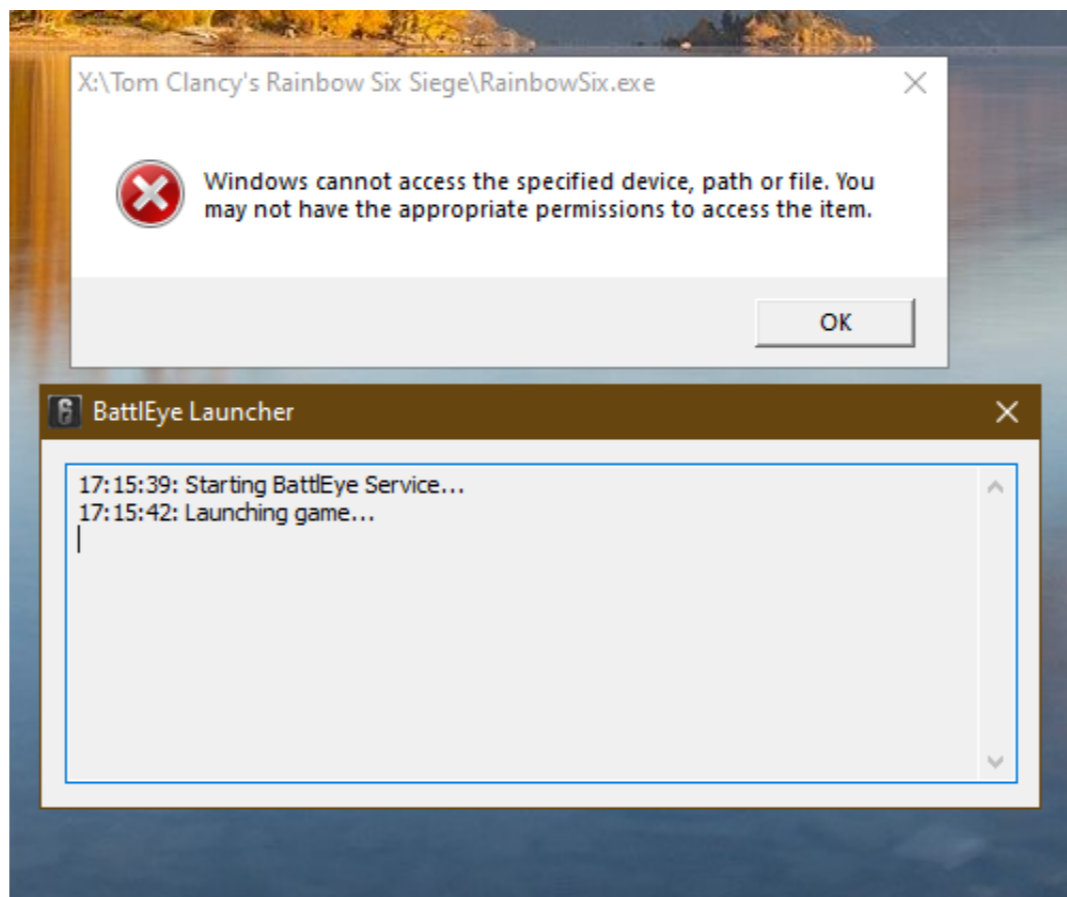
X:\Tom Clancy's Rainbow Six Siege\RainbowSix.exe

Windows cannot access the specified device, path or file. You may not have the appropriate permissions to access the item.

OK

BattlEye Launcher

17:15:39: Starting BattlEye Service...
17:15:42: Launching game...